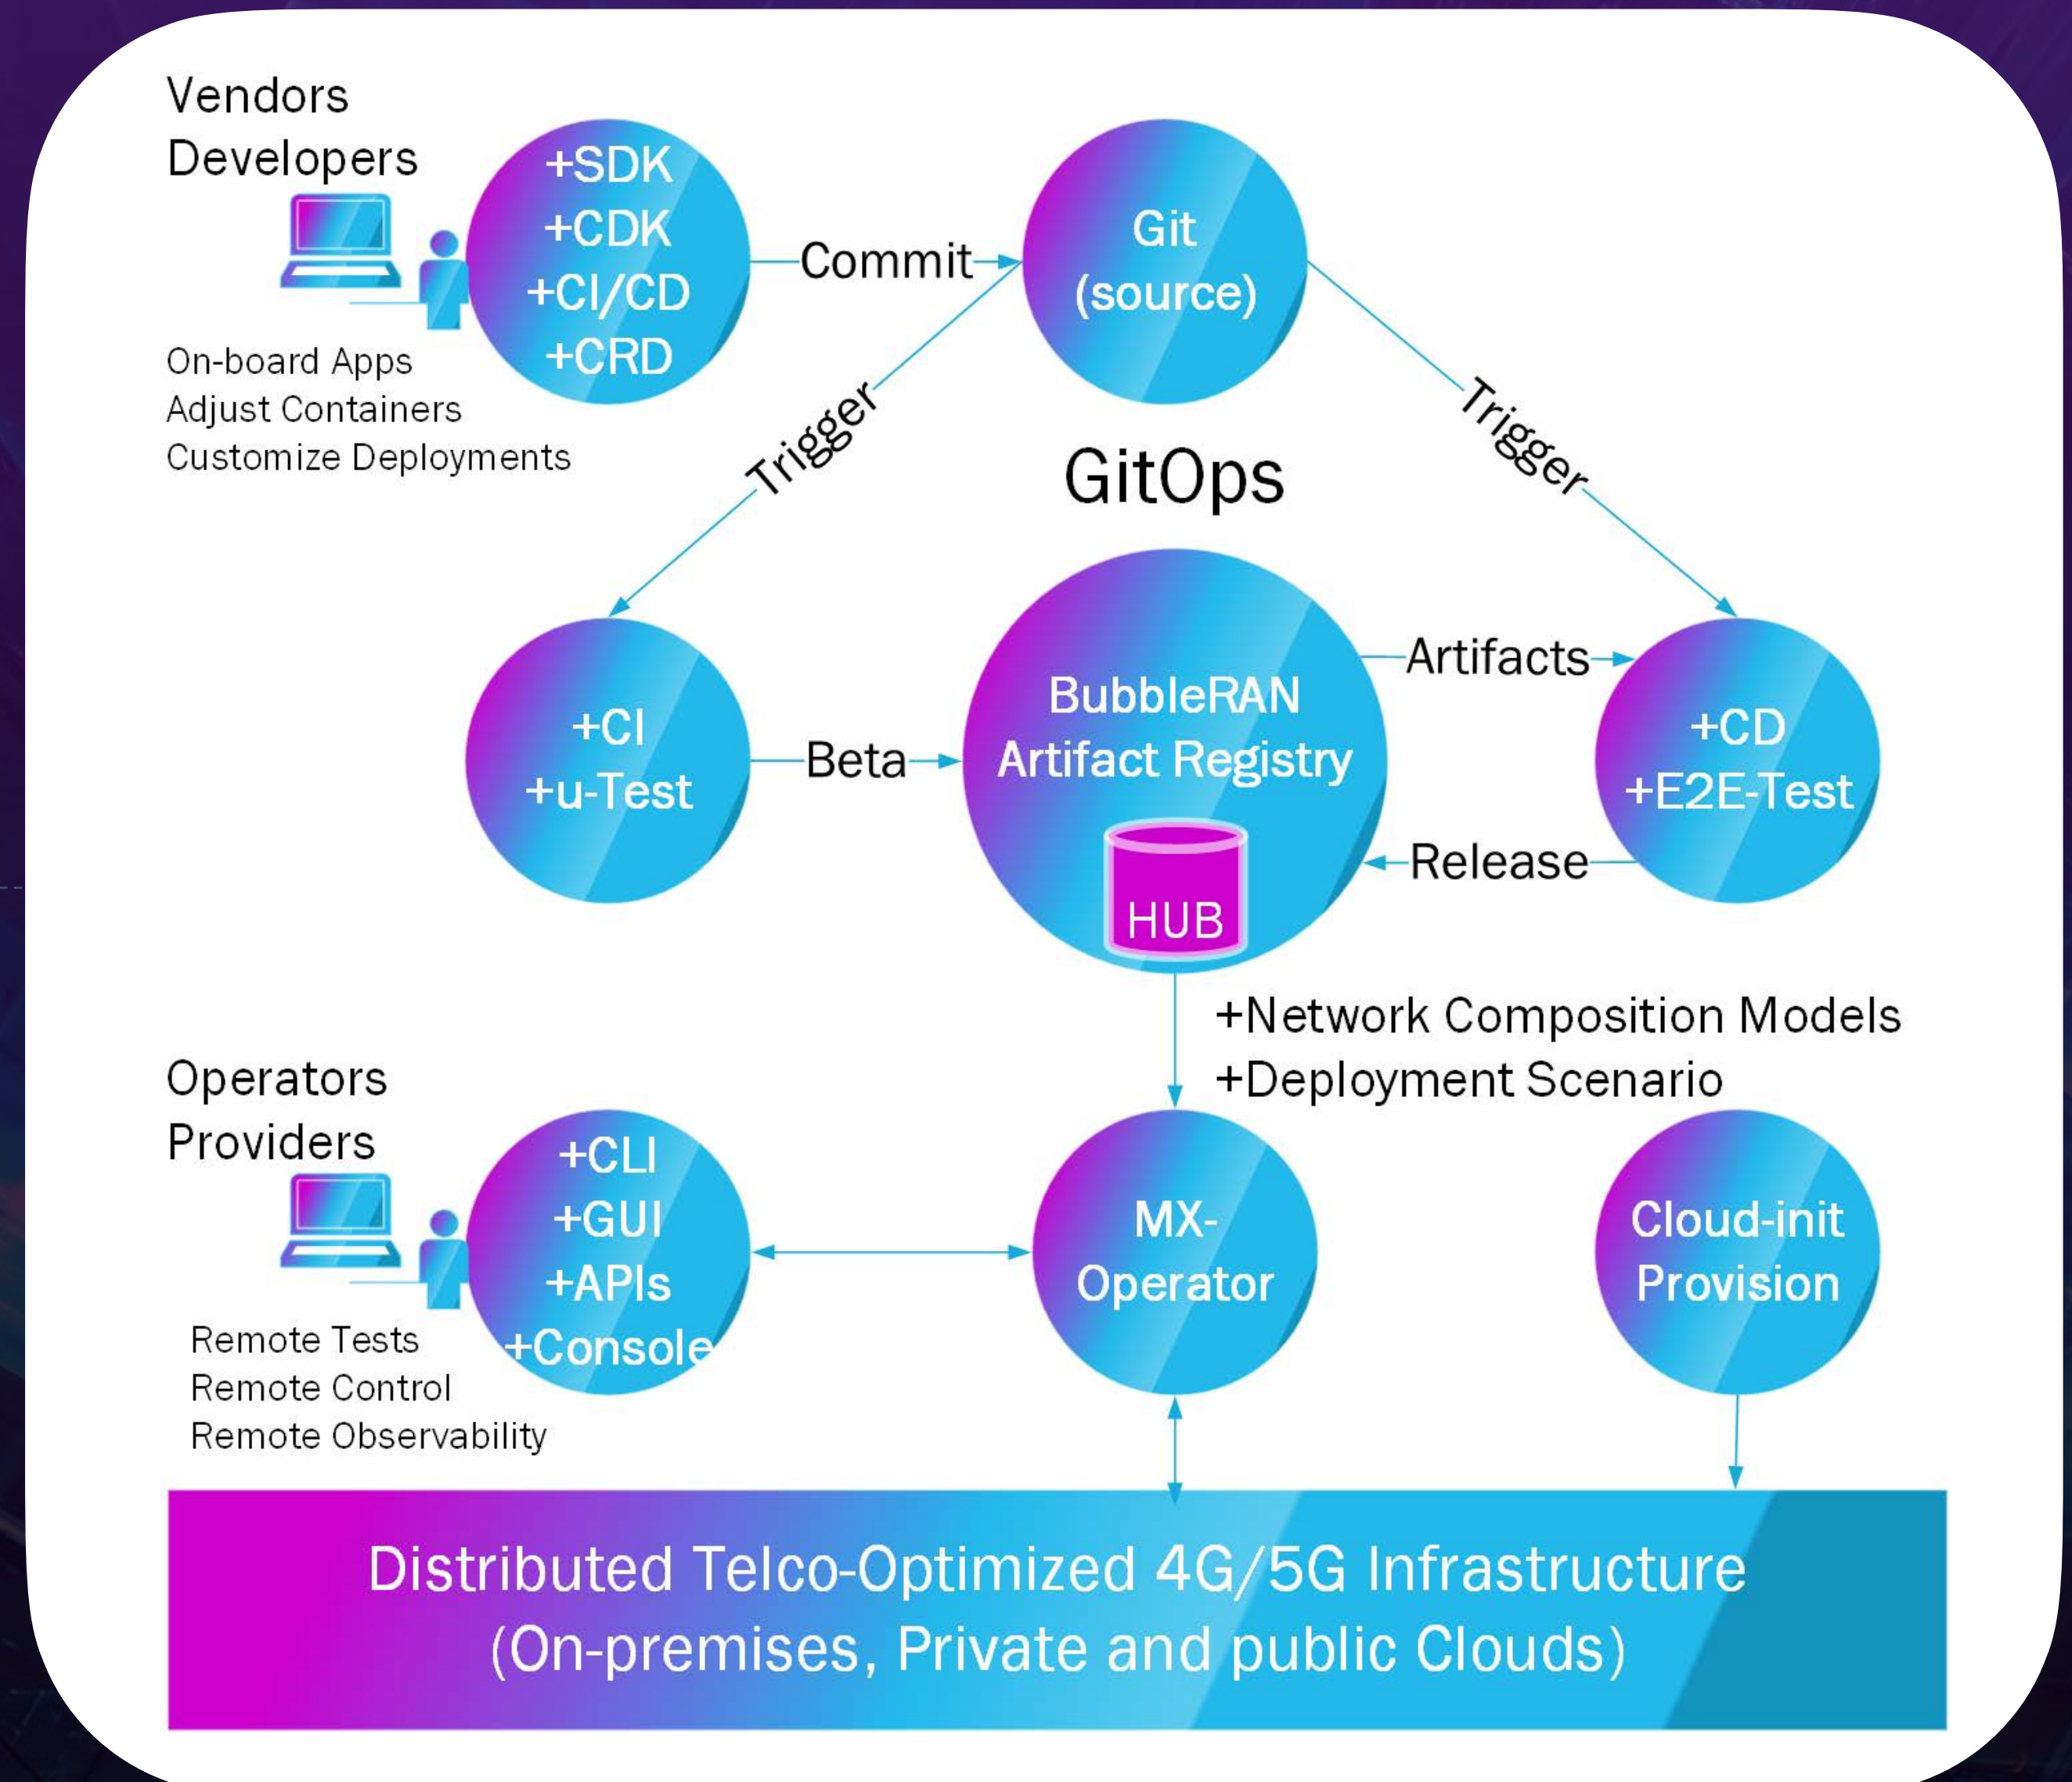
Vendors
Developers

+SDK
+CDK
+CI/CD
+CRD

On-board Apps
Adjust Containers
Customize Deployments

Commit

Git
(source)

Trigger

GitOps

Trigger

+CI
+u-Test

Beta

BubbleRAN
Artifact Registry

HUB

Artifacts

Release

+CD
+E2E-Test

+Network Composition Models
+Deployment Scenario

Operators
Providers

+CLI
+GUI
+APIs
+Console

Remote Tests
Remote Control
Remote Observability

MX-
Operator

Cloud-init
Provision

Distributed Telco-Optimized 4G/5G Infrastructure
(On-premises, Private and public Clouds)